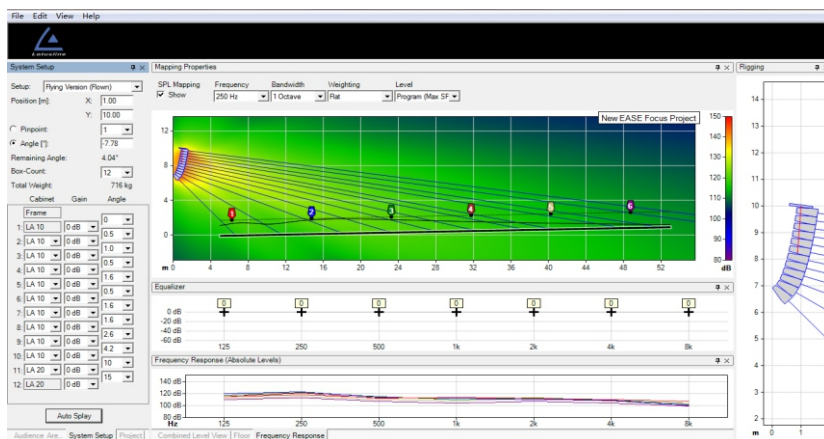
File Edit View Help

System Setup

Setup: Flying Version (Flown)
Position [m]: X: 1.00
Y: 10.00
Pinpoint: 1
Angle [°]: -7.78
Remaining Angle: 4.04°
Box-Count: 12
Total Weight: 716 kg

| | Cabinet | Gain | Angle |
|---|---|---|---|
| | Frame | | 0 |
| 1: | LA 10 | 0 dB | 0.5 |
| 2: | LA 10 | 0 dB | 1.0 |
| 3: | LA 10 | 0 dB | 0.5 |
| 4: | LA 10 | 0 dB | 1.6 |
| 5: | LA 10 | 0 dB | 0.5 |
| 6: | LA 10 | 0 dB | 1.6 |
| 7: | LA 10 | 0 dB | 1.6 |
| 8: | LA 10 | 0 dB | 2.6 |
| 9: | LA 10 | 0 dB | 4.2 |
| 10: | LA 10 | 0 dB | 10 |
| 11: | LA 20 | 0 dB | 15 |
| 12: | LA 20 | 0 dB | |

Auto Splay

Audience Are... System Setup Project

Mapping Properties

SPL Mapping Show
Frequency 250 Hz
Bandwidth 1 Octave
Weighting Flat
Level Program (Max SF

New EASE Focus Project

12 8 4 0
m 0 4 8 12 16 20 24 28 32 36 40 44 48 52
1 2 3 4 5 6
150 140 130 120 110 100 90 80 dB

Equalizer
0 0 0 0 0 0 0
0 dB -20 dB -40 dB -60 dB
125 250 500 1k 2k 4k 8k

Frequency Response (Absolute Levels)
140 dB 120 dB 100 dB 80 dB
Hz 125 250 500 1k 2k 4k 8k

Combined Level View Floor Frequency Response

Rigging
14 13 12 11 10 9 8 7 6 5 4 3 2
m 0 1